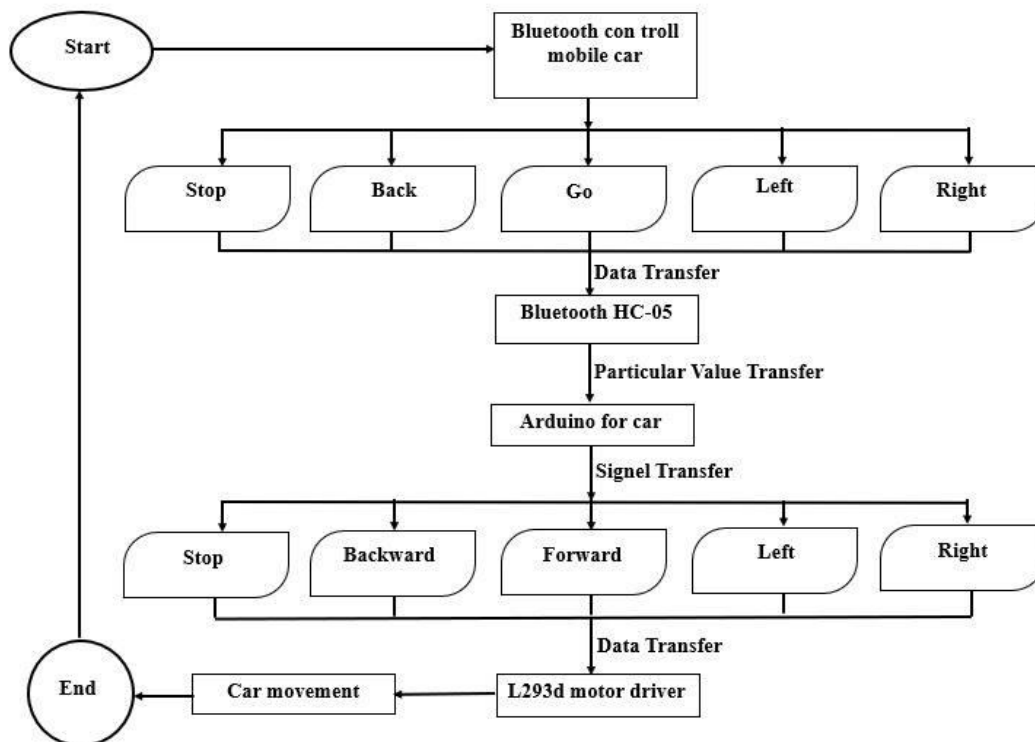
Start

Bluetooth con troll mobile car

Stop

Back

Go

Left

Right

Data Transfer

Bluetooth HC-05

Particular Value Transfer

Arduino for car

Signel Transfer

Stop

Backward

Forward

Left

Right

Data Transfer

End

Car movement

L293d motor driver